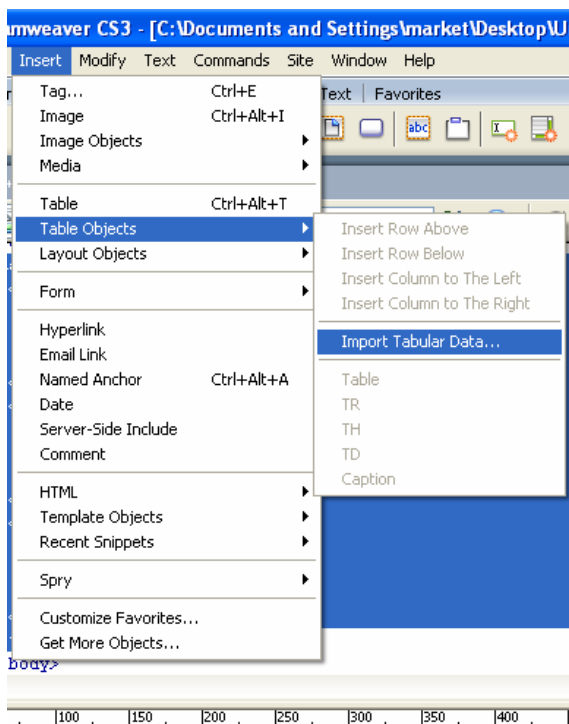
mweaver CS3 - [C:\Documents and Settings\market\Desktop\U

Insert Modify Text Commands Site Window Help

Text | Favorites

Tag... Ctrl+E
Image Ctrl+Alt+I
Image Objects
Media

Table Ctrl+Alt+T
Table Objects
Layout Objects

Form

Hyperlink
Email Link
Named Anchor Ctrl+Alt+A
Date
Server-Side Include
Comment

HTML
Template Objects
Recent Snippets

Spry

Customize Favorites...
Get More Objects...

Insert Row Above
Insert Row Below
Insert Column to The Left
Insert Column to The Right

Import Tabular Data...

Table
TR
TH
TD
Caption

body>

100 150 200 250 300 350 400